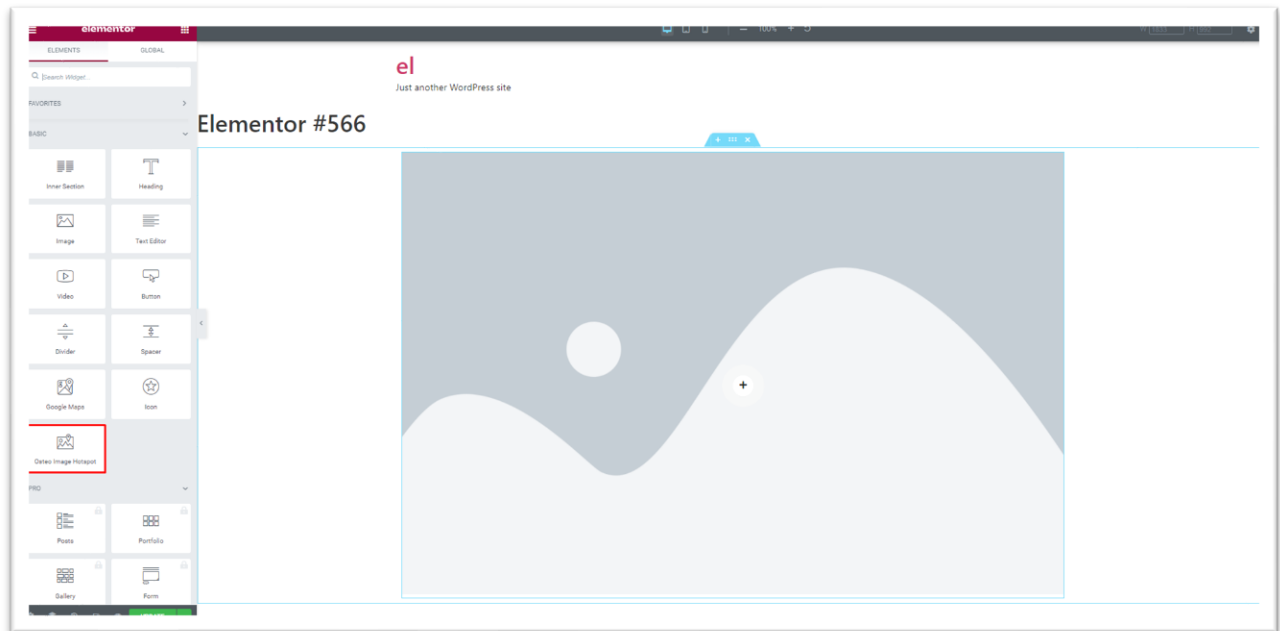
elementor

ELEMENTS
GLOBAL

Search Widget...

FAVORITES

BASIC

Inner Section
Heading
Image
Text Editor
Video
Button
Divider
Spacer
Google Maps
Icon
Osteo Image Hotspot

PRO

Posts
Portfolio
Gallery
Form

100%

el
Just another WordPress site

Elementor #566